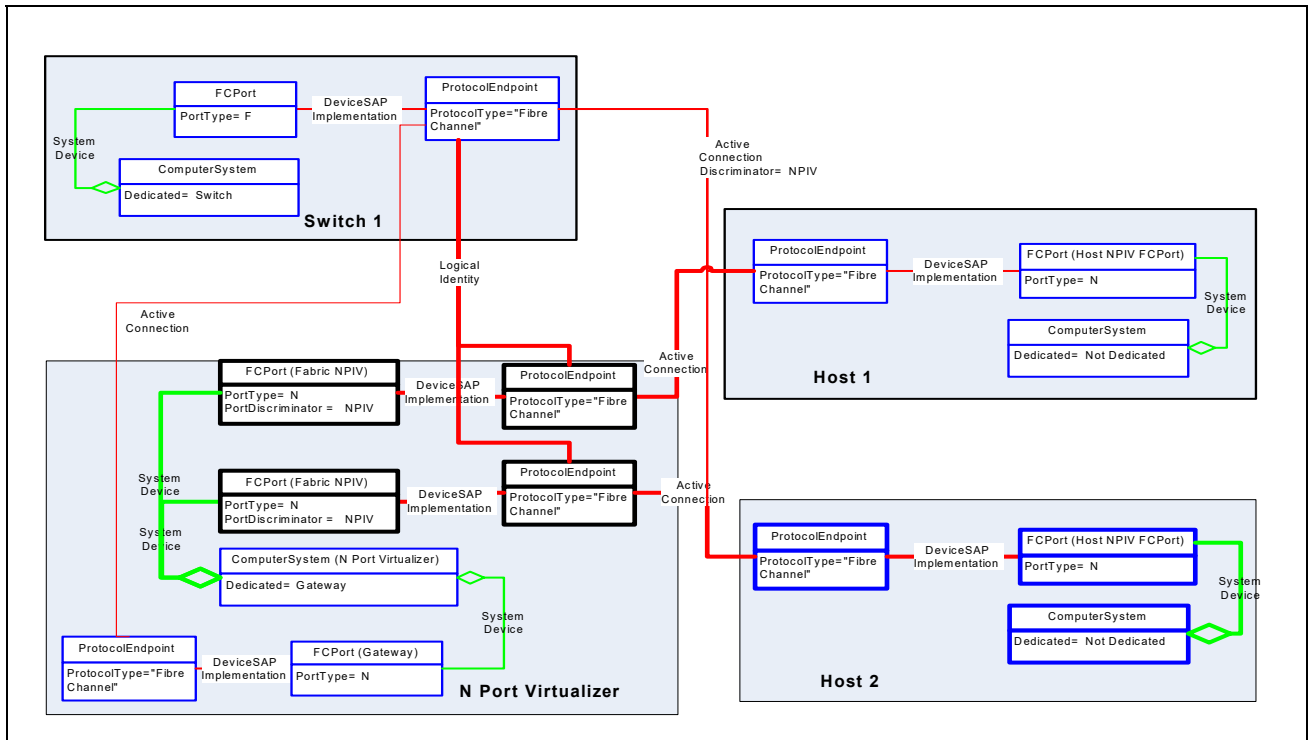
FCPort
PortType= F

DeviceSAP Implementation

ProtocolEndpoint
ProtocolType="Fibre Channel"

System Device

ComputerSystem
Dedicated= Switch

Switch 1

Active Connection Discriminator= NPIV

Logical Identity

Active Connection

ProtocolEndpoint
ProtocolType="Fibre Channel"

DeviceSAP Implementation

FCPort (Host NPIV FCPort)
PortType= N

System Device

ComputerSystem
Dedicated= Not Dedicated

Host 1

FCPort (Fabric NPIV)
PortType= N
PortDiscriminator = NPIV

DeviceSAP Implementation

ProtocolEndpoint
ProtocolType="Fibre Channel"

Active Connection

System Device

FCPort (Fabric NPIV)
PortType= N
PortDiscriminator = NPIV

DeviceSAP Implementation

ProtocolEndpoint
ProtocolType="Fibre Channel"

Active Connection

System Device

ComputerSystem (N Port Virtualizer)
Dedicated= Gateway

System Device

ProtocolEndpoint
ProtocolType="Fibre Channel"

DeviceSAP Implementation

FCPort (Gateway)
PortType= N

N Port Virtualizer

ProtocolEndpoint
ProtocolType="Fibre Channel"

DeviceSAP Implementation

FCPort (Host NPIV FCPort)
PortType= N

System Device

ComputerSystem
Dedicated= Not Dedicated

Host 2